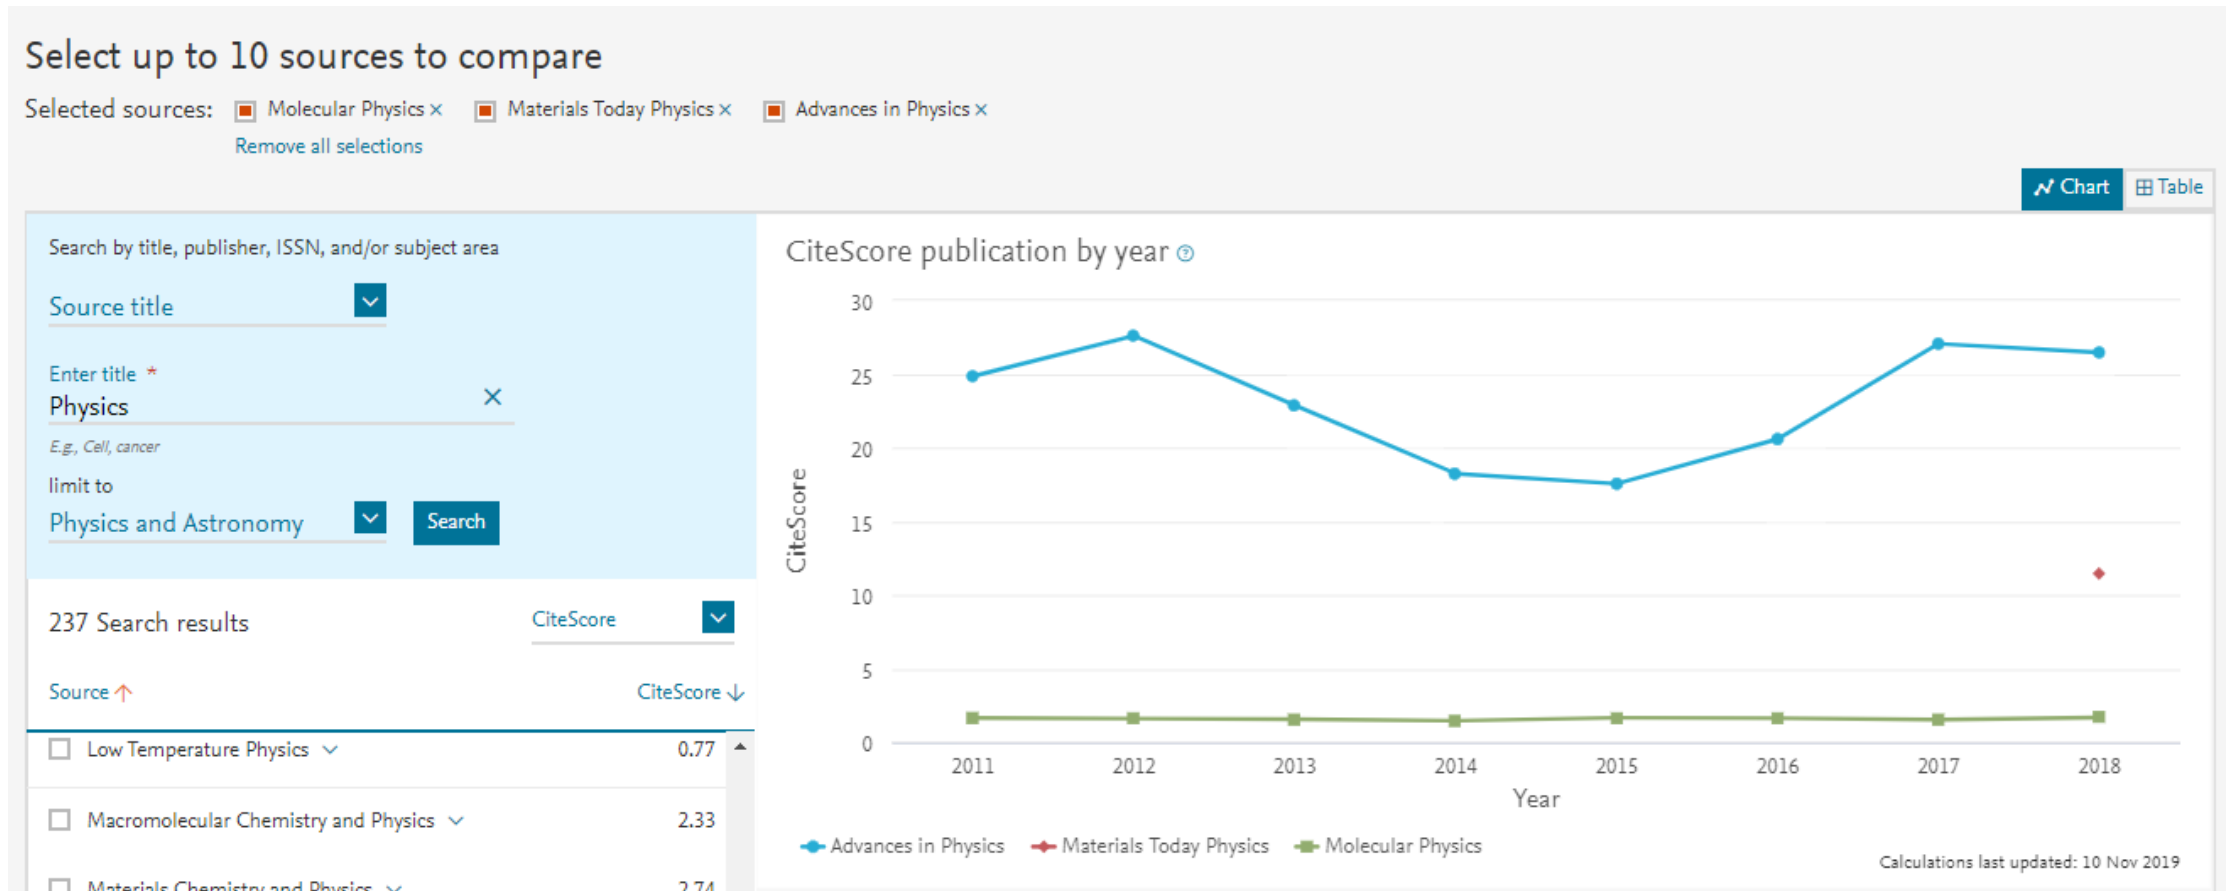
Select up to 10 sources to compare

Selected sources: Molecular Physics × Materials Today Physics × Advances in Physics ×

Remove all selections

Chart Table

Search by title, publisher, ISSN, and/or subject area

Source title

Enter title *

Physics ×

E.g., Cell, cancer

limit to

Physics and Astronomy

Search

237 Search results

CiteScore

Source ↑ CiteScore ↓

| | |
|---|---|
| Low Temperature Physics | 0.77 |
| Macromolecular Chemistry and Physics | 2.33 |
| Materials Chemistry and Physics | 2.74 |

CiteScore publication by year

30
25
20
15
10
5
0

CiteScore

2011 2012 2013 2014 2015 2016 2017 2018

Year

Advances in Physics Materials Today Physics Molecular Physics

Calculations last updated: 10 Nov 2019